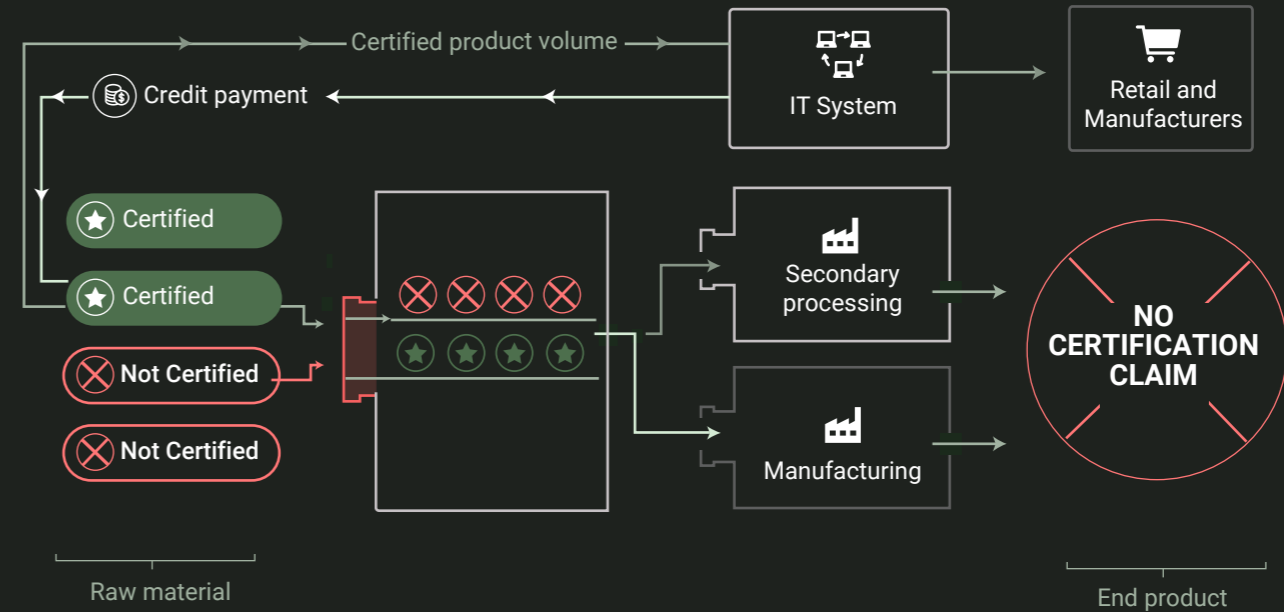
Certified product volume

Credit payment

IT System

Retail and Manufacturers

Certified

Certified

Not Certified

Not Certified

Secondary processing

Manufacturing

NO CERTIFICATION CLAIM

Raw material

End product